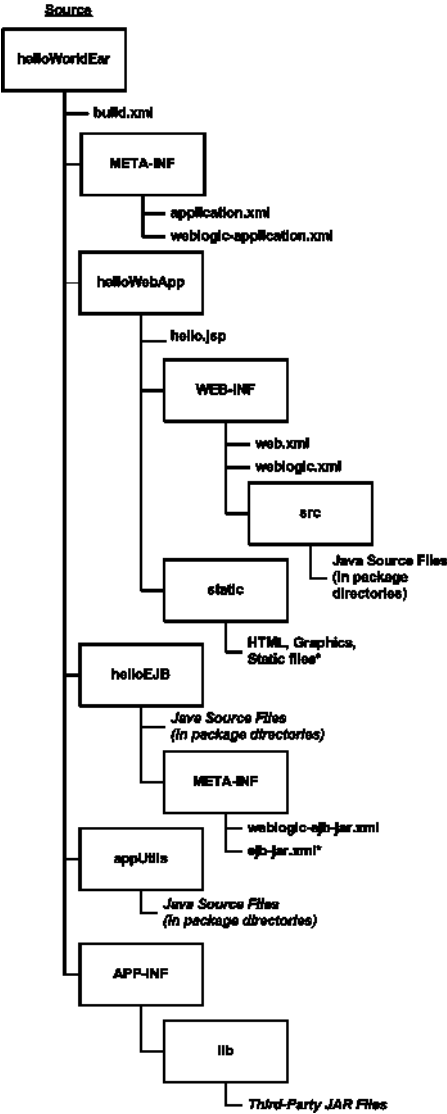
Source

helloWorldEar

build.xml

META-INF

application.xml

weblogic-application.xml

helloWebApp

hello.jsp

WEB-INF

web.xml

weblogic.xml

src

Java Source Files (in package directories)

static

HTML, Graphics, Static files*

helloEJB

Java Source Files (in package directories)

META-INF

weblogic-ejb-jar.xml

ejb-jar.xml*

appUtils

Java Source Files (in package directories)

APP-INF

lib

Third-Party JAR Files